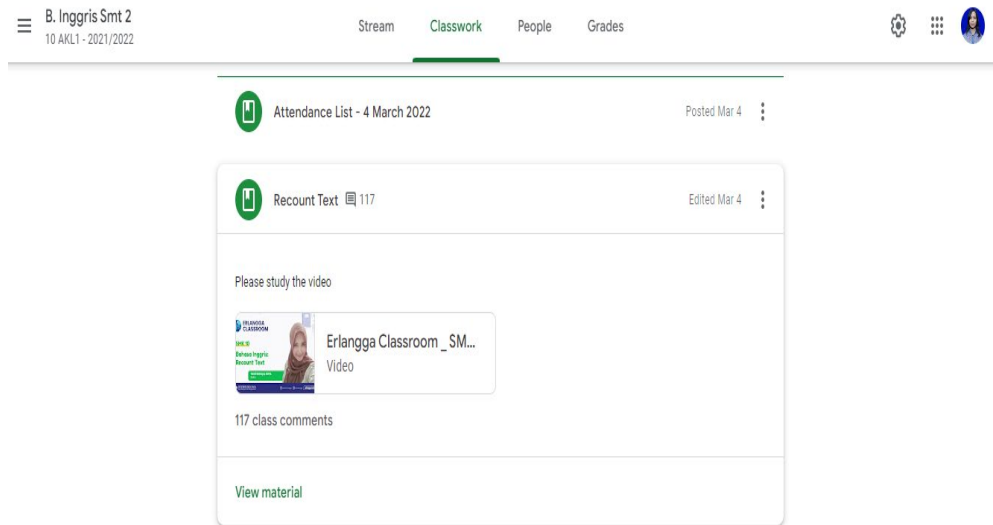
B. Inggris Smt 2
10 AKL1 - 2021/2022

Stream Classwork People Grades

Attendance List - 4 March 2022

Posted Mar 4

Recount Text 117

Edited Mar 4

Please study the video

ERLANGGA CLASSROOM
SMK 10
Bahasa Inggris
Recount Text

Erlangga Classroom _ SM...
Video

117 class comments

View material